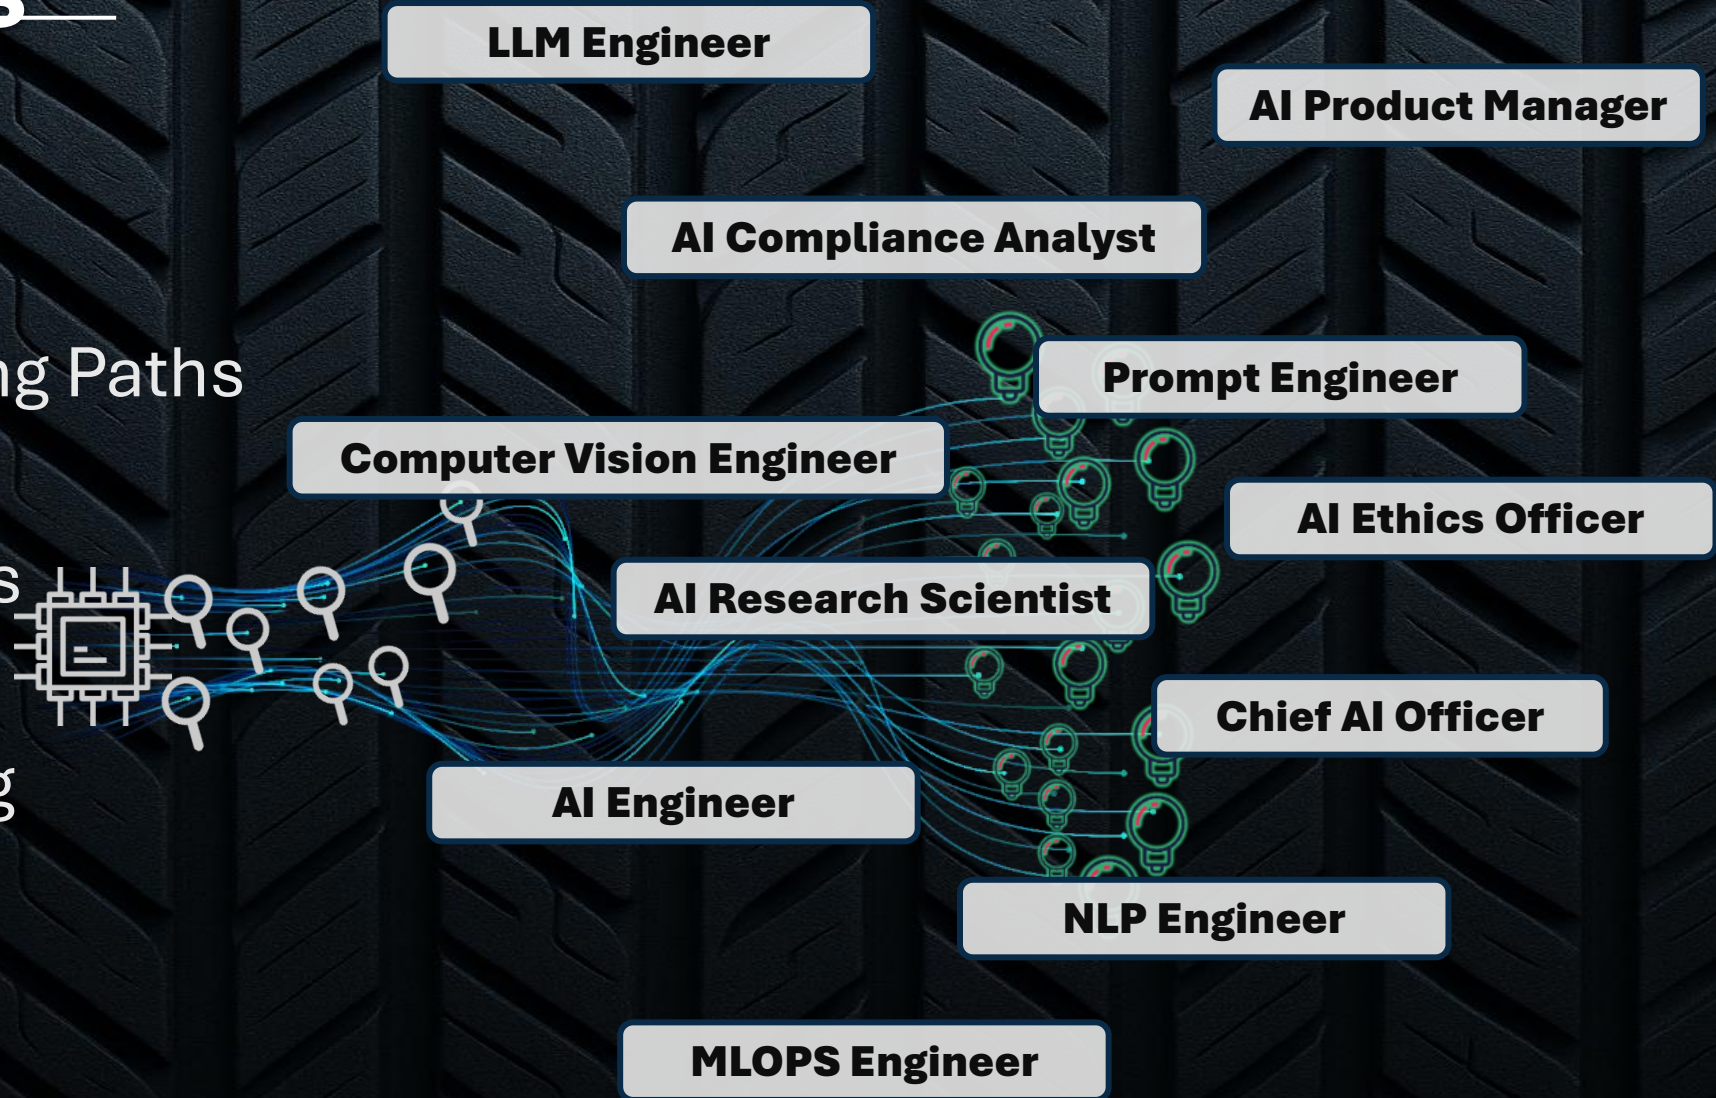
ng Paths

s

g

LLM Engineer

AI Product Manager

AI Compliance Analyst

Prompt Engineer

Computer Vision Engineer

AI Ethics Officer

AI Research Scientist

Chief AI Officer

AI Engineer

NLP Engineer

MLOPS Engineer